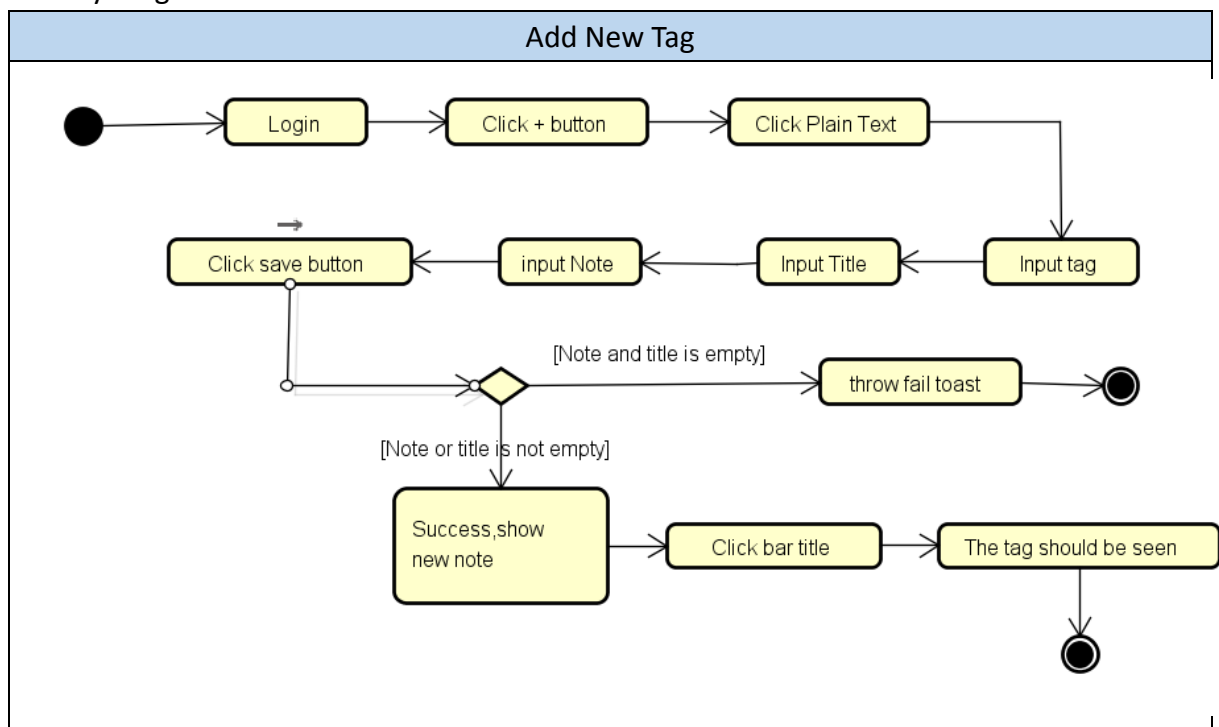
Add New Tag

Login

Click + button

Click Plain Text

Input tag

Input Title

input Note

Click save button

[Note and title is empty]

throw fail toast

[Note or title is not empty]

Success,show new note

Click bar title

The tag should be seen